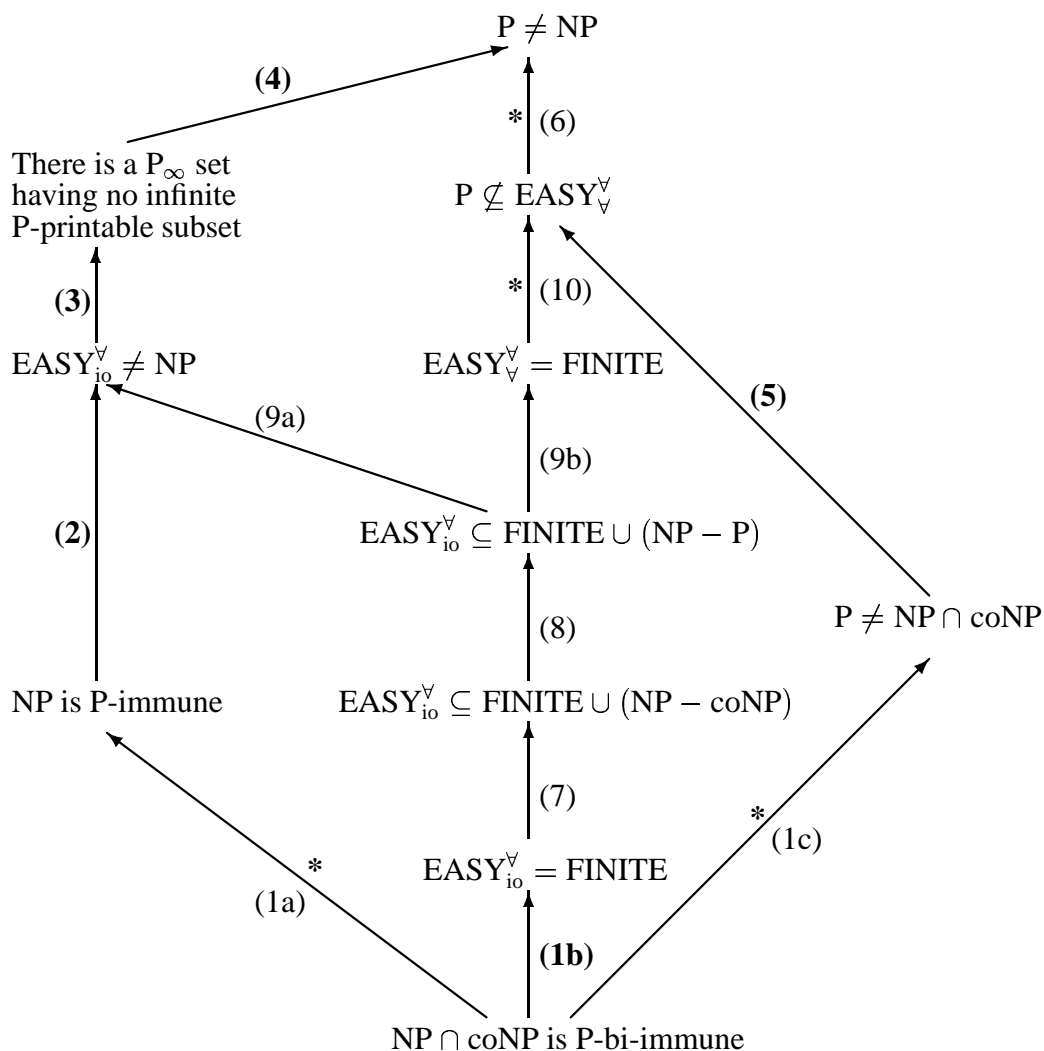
$P \neq NP$

(4)

* (6)

There is a $P_\infty$ set having no infinite P-printable subset

$P \not\subseteq EASY^{\forall}_{\forall}$

(3)

* (10)

$EASY^{\forall}_{io} \neq NP$

$EASY^{\forall}_{\forall} = FINITE$

(5)

(9a)

(9b)

(2)

$EASY^{\forall}_{io} \subseteq FINITE \cup (NP - P)$

(8)

$P \neq NP \cap coNP$

NP is P-immune

$EASY^{\forall}_{io} \subseteq FINITE \cup (NP - coNP)$

(7)

*

*

(1c)

(1a)

$EASY^{\forall}_{io} = FINITE$

(1b)

$NP \cap coNP$ is P-bi-immune